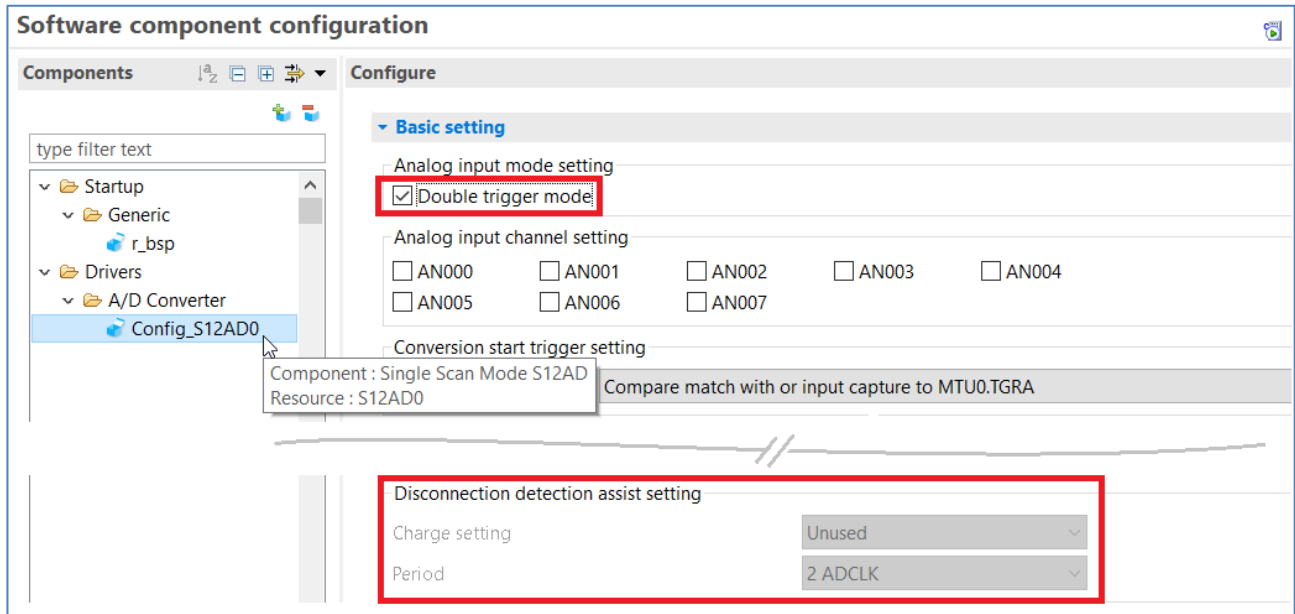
Software component configuration

Components

type filter text

Startup
Generic
r_bsp
Drivers
A/D Converter
Config_S12AD0

Component : Single Scan Mode S12AD
Resource : S12AD0

Configure

Basic setting

Analog input mode setting
Double trigger mode

Analog input channel setting
AN000 AN001 AN002 AN003 AN004
AN005 AN006 AN007

Conversion start trigger setting
Compare match with or input capture to MTU0.TGRA

Disconnection detection assist setting
Charge setting Unused
Period 2 ADCLK